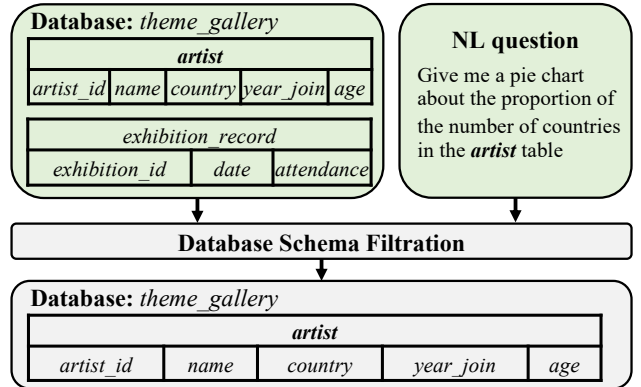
Database: theme_gallery

| artist | | | | |
|---|---|---|---|---|
| artist_id | name | country | year_join | age |

| exhibition_record | | |
|---|---|---|
| exhibition_id | date | attendance |

NL question

Give me a pie chart about the proportion of the number of countries in the artist table

Database Schema Filtration

Database: theme_gallery

| artist | | | | |
|---|---|---|---|---|
| artist_id | name | country | year_join | age |